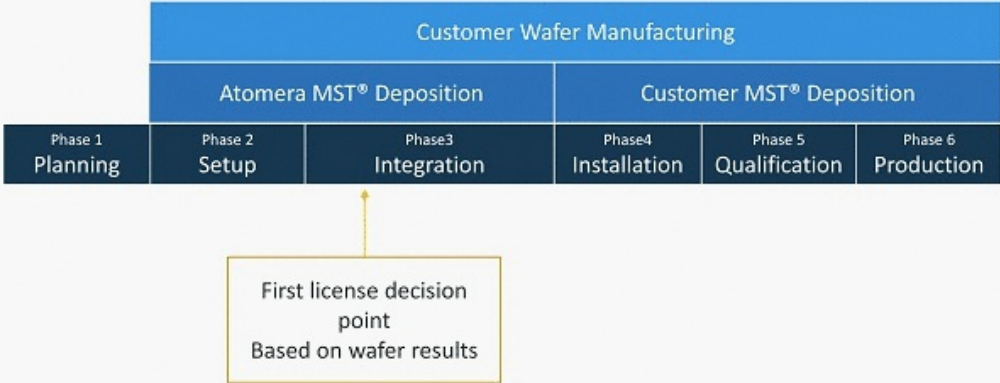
Customer Wafer Manufacturing

Atomera MST® Deposition

Customer MST® Deposition

Phase 1
Planning

Phase 2
Setup

Phase3
Integration

Phase4
Installation

Phase 5
Qualification

Phase 6
Production

First license decision point
Based on wafer results